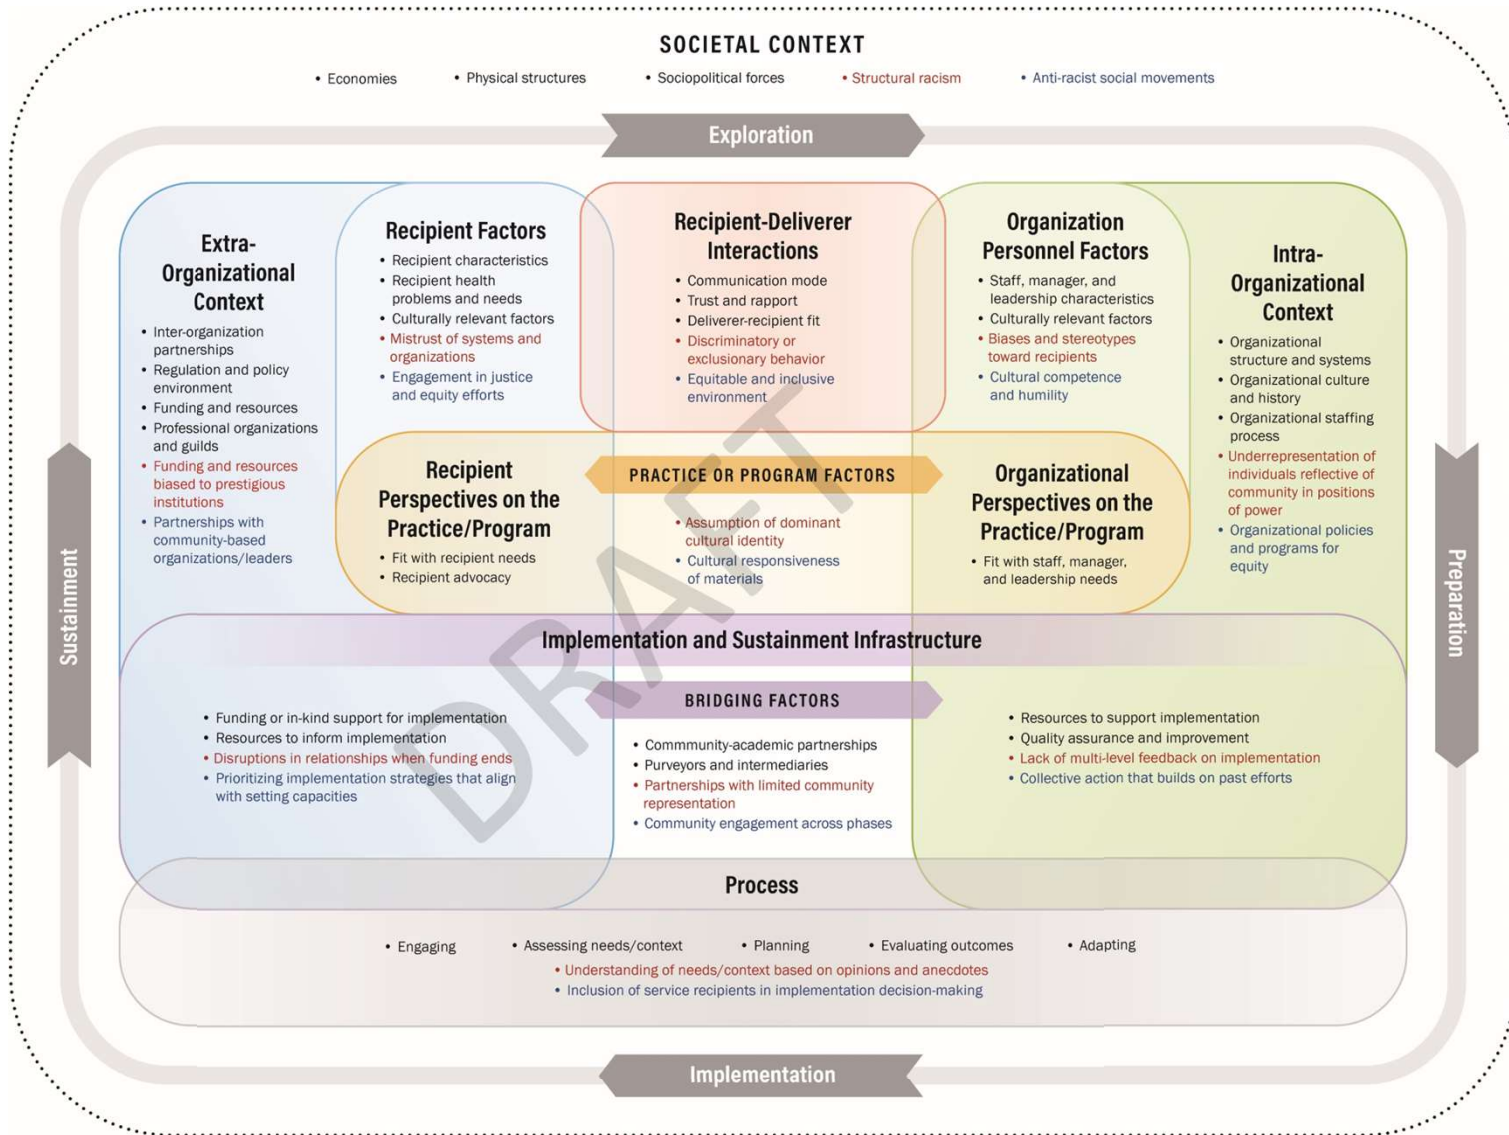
SOCIETAL CONTEXT

• Economies • Physical structures • Sociopolitical forces • Structural racism • Anti-racist social movements

Exploration

Extra-Organizational Context

• Inter-organization partnerships
• Regulation and policy environment
• Funding and resources
• Professional organizations and guilds
• Funding and resources biased to prestigious institutions
• Partnerships with community-based organizations/leaders

Recipient Factors

• Recipient characteristics
• Recipient health problems and needs
• Culturally relevant factors
• Mistrust of systems and organizations
• Engagement in justice and equity efforts

Recipient-Deliverer Interactions

• Communication mode
• Trust and rapport
• Deliverer-recipient fit
• Discriminatory or exclusionary behavior
• Equitable and inclusive environment

Organization Personnel Factors

• Staff, manager, and leadership characteristics
• Culturally relevant factors
• Biases and stereotypes toward recipients
• Cultural competence and humility

Intra-Organizational Context

• Organizational structure and systems
• Organizational culture and history
• Organizational staffing process
• Underrepresentation of individuals reflective of community in positions of power
• Organizational policies and programs for equity

Recipient Perspectives on the Practice/Program

• Fit with recipient needs
• Recipient advocacy

PRACTICE OR PROGRAM FACTORS

• Assumption of dominant cultural identity
• Cultural responsiveness of materials

Organizational Perspectives on the Practice/Program

• Fit with staff, manager, and leadership needs

DRAFT

Sustainment

Preparation

Implementation and Sustainment Infrastructure

BRIDGING FACTORS

• Funding or in-kind support for implementation
• Resources to inform implementation
• Disruptions in relationships when funding ends
• Prioritizing implementation strategies that align with setting capacities

• Commmunity-academic partnerships
• Purveyors and intermediaries
• Partnerships with limited community representation
• Community engagement across phases

• Resources to support implementation
• Quality assurance and improvement
• Lack of multi-level feedback on implementation
• Collective action that builds on past efforts

Process

• Engaging • Assessing needs/context • Planning • Evaluating outcomes • Adapting
• Understanding of needs/context based on opinions and anecdotes
• Inclusion of service recipients in implementation decision-making

Implementation